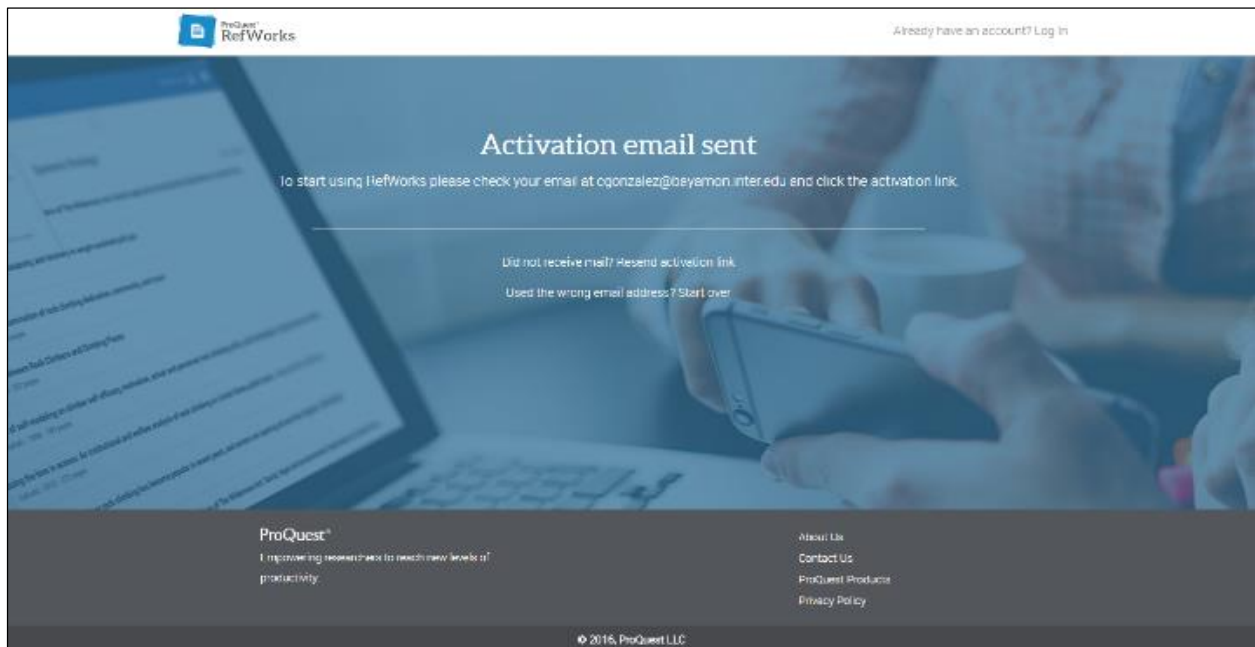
ProQuest RefWorks

Already have an account? Log In

Activation email sent

To start using RefWorks please check your email at cgonzalez@bayamon.inter.edu and click the activation link.

Did not receive mail? Resend activation link

Used the wrong email address? Start over

ProQuest®

Empowering researchers to reach new levels of productivity.

About Us

Contact Us

ProQuest Products

Privacy Policy

© 2016, ProQuest LLC